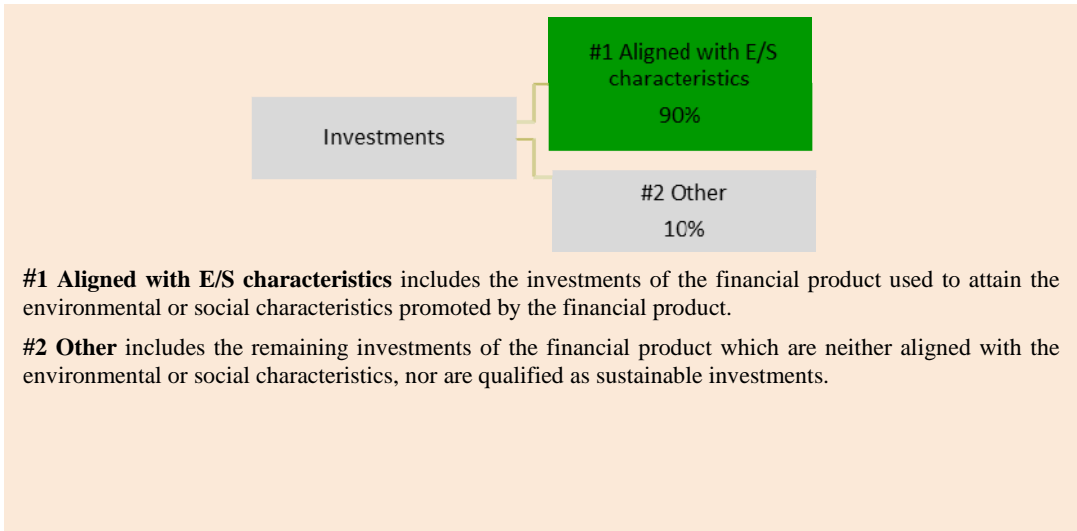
Investments

#1 Aligned with E/S characteristics
90%

#2 Other
10%

**#1 Aligned with E/S characteristics** includes the investments of the financial product used to attain the environmental or social characteristics promoted by the financial product.

**#2 Other** includes the remaining investments of the financial product which are neither aligned with the environmental or social characteristics, nor are qualified as sustainable investments.